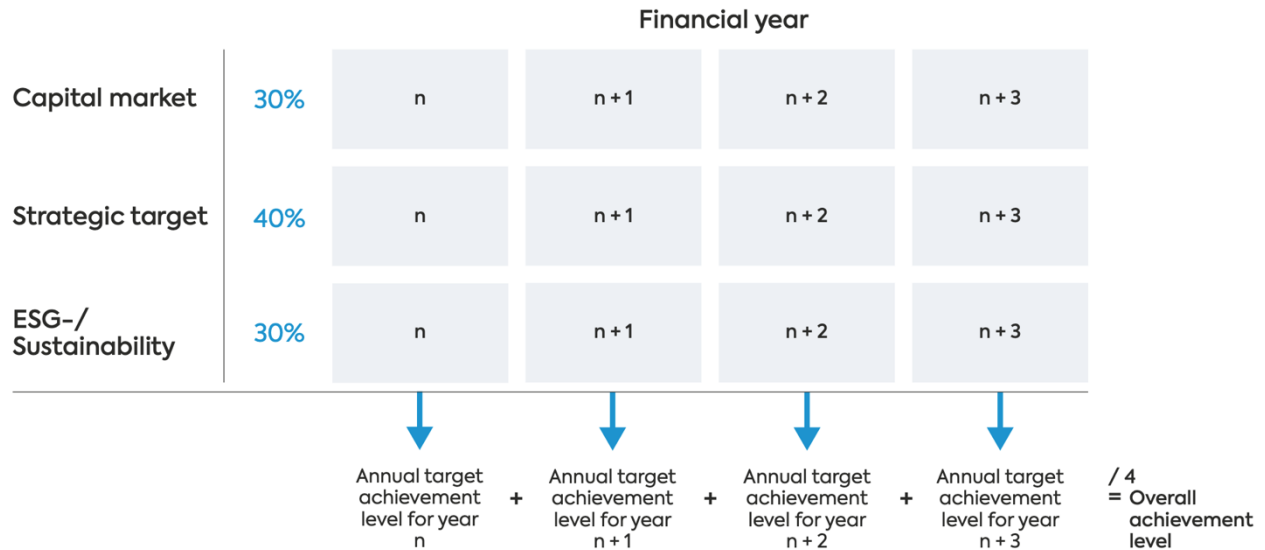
Financial year

| | | | | | |
|---|---|---|---|---|---|
| Capital market | 30% | n | n + 1 | n + 2 | n + 3 |
| Strategic target | 40% | n | n + 1 | n + 2 | n + 3 |
| ESG-/ Sustainability | 30% | n | n + 1 | n + 2 | n + 3 |

Annual target achievement level for year n + Annual target achievement level for year n + 1 + Annual target achievement level for year n + 2 + Annual target achievement level for year n + 3 / 4 = Overall achievement level